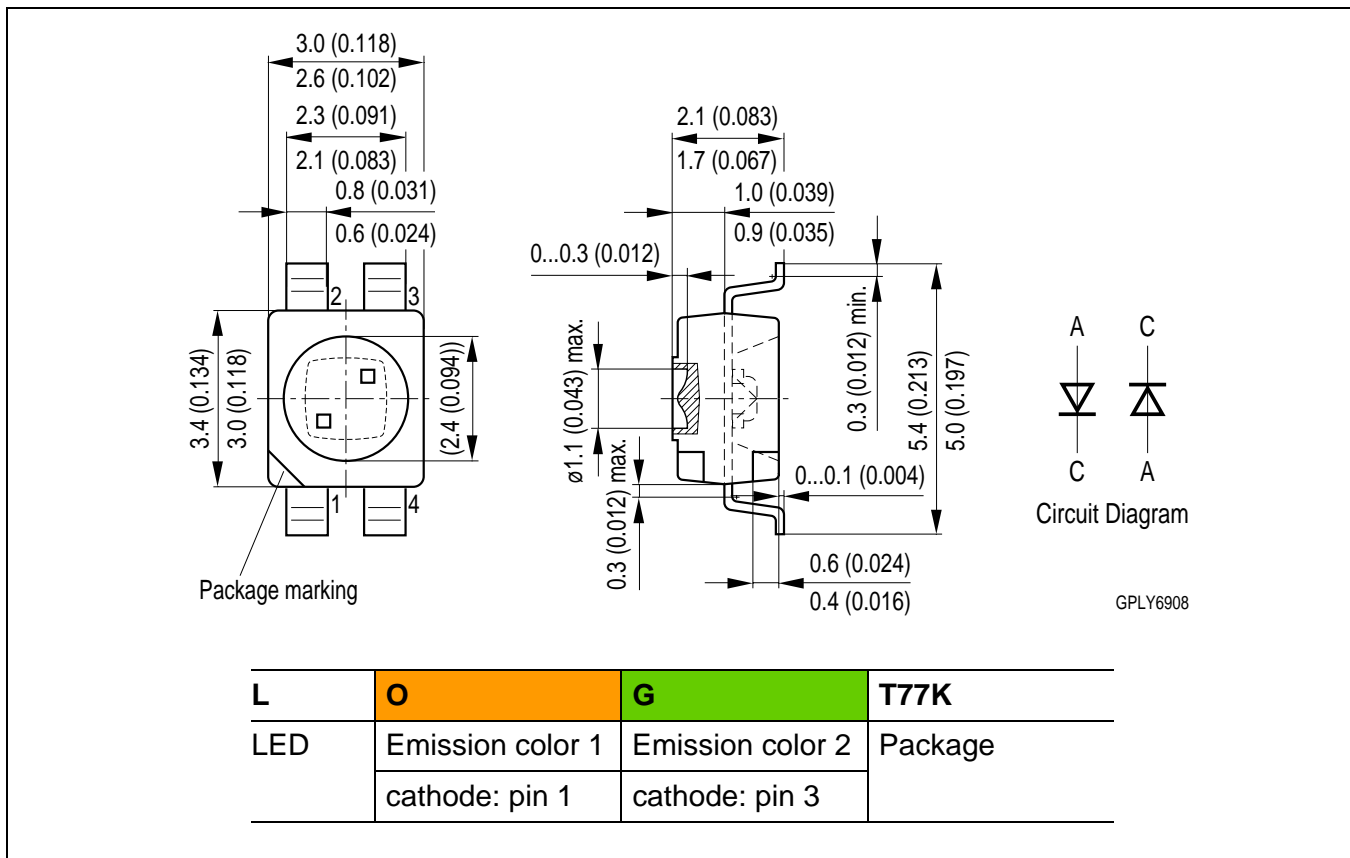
3.0 (0.118)
2.6 (0.102)
2.3 (0.091)
2.1 (0.083)
0.8 (0.031)
0.6 (0.024)
2
3
1
4
3.4 (0.134)
3.0 (0.118)
(2.4 (0.094))
Package marking

2.1 (0.083)
1.7 (0.067)
1.0 (0.039)
0.9 (0.035)
0...0.3 (0.012)
ø1.1 (0.043) max.
0.3 (0.012) max.
0.3 (0.012) min.
5.4 (0.213)
5.0 (0.197)
0...0.1 (0.004)
0.6 (0.024)
0.4 (0.016)

A
C
C
A
Circuit Diagram

GPLY6908

| L | O | G | T77K |
|---|---|---|---|
| LED | Emission color 1 | Emission color 2 | Package |
| | cathode: pin 1 | cathode: pin 3 | |